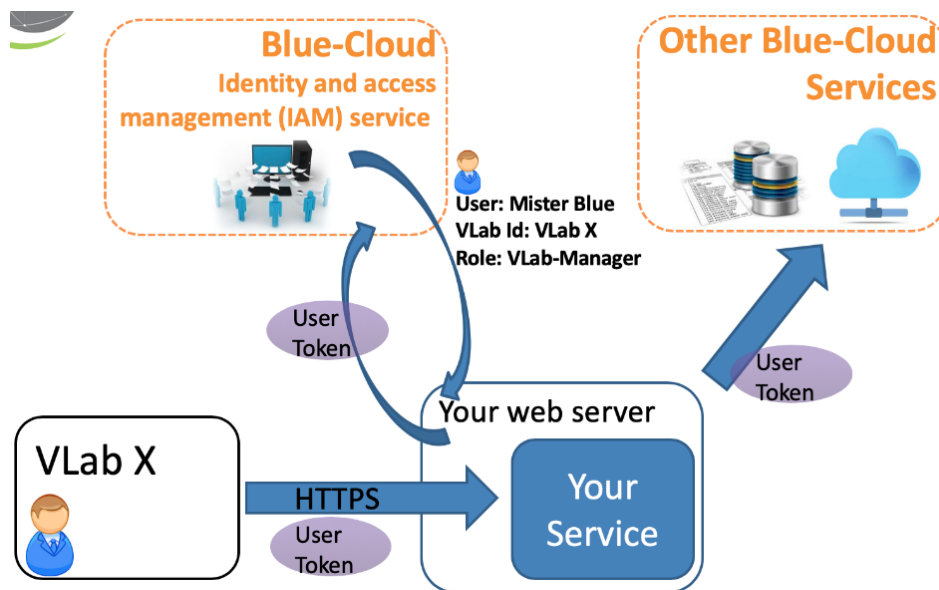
Blue-Cloud
Identity and access management (IAM) service

Other Blue-Cloud
Services

User: Mister Blue
VLab Id: VLab X
Role: VLab-Manager

User Token

User Token

Your web server

VLab X

HTTPS

User Token

Your Service